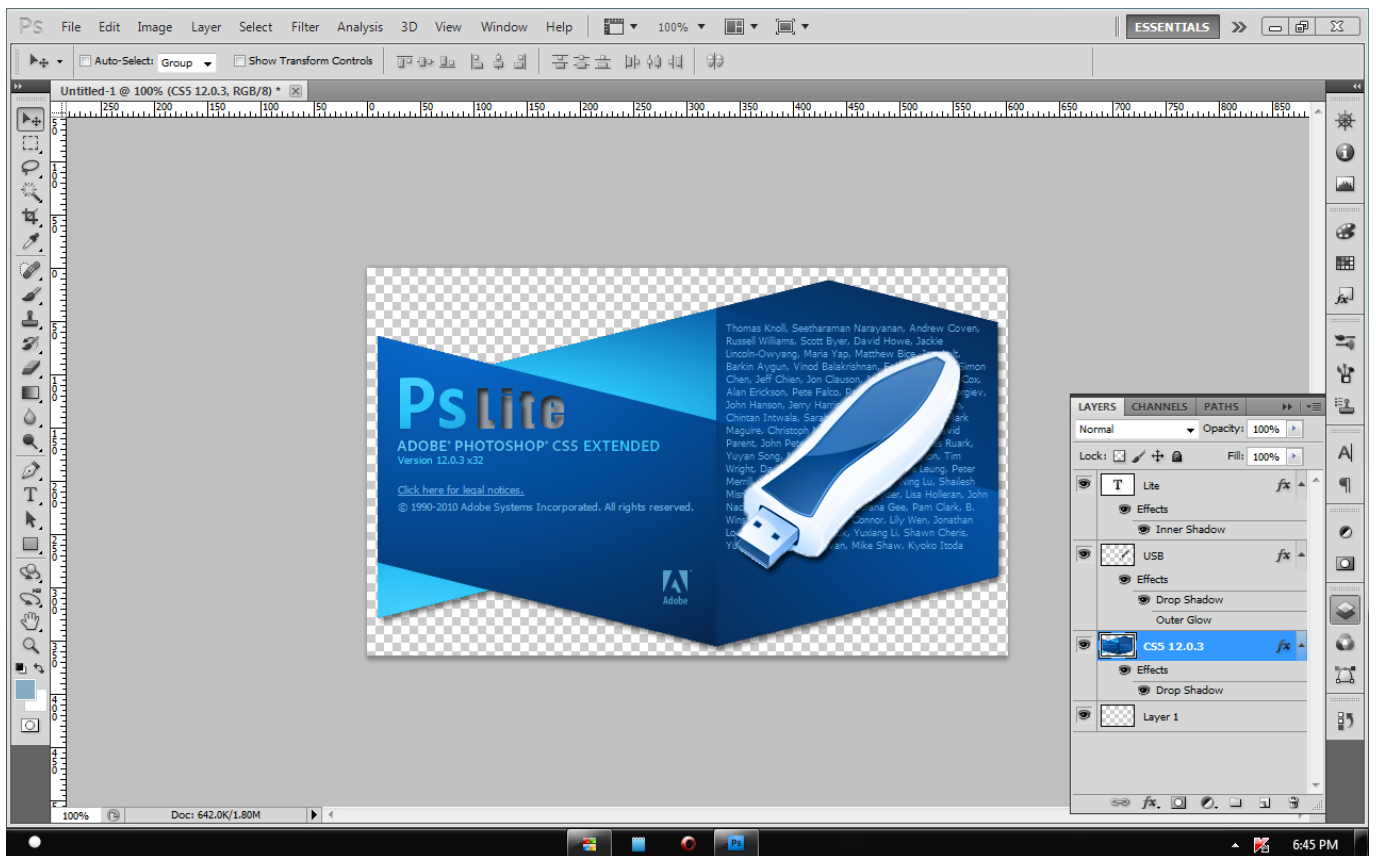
Ps File Edit Image Layer Select Filter Analysis 3D View Window Help 100% ESSENTIALS

Auto-Select: Group Show Transform Controls

Untitled-1 @ 100% (CS5 12.0.3, RGB/8) *

Ps Lite

ADOBE® PHOTOSHOP® CS5 EXTENDED
Version 12.0.3 x32

Click here for legal notices.
© 1990-2010 Adobe Systems Incorporated. All rights reserved.

Thomas Knoll, Seetharaman Narayanan, Andrew Coven, Russell Williams, Scott Byer, David Howe, Jackie Lincoln-Owyang, Maria Yap, Matthew Bice, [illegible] Barkin Aygun, Vinod Balakrishnan, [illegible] Simon Chen, Jeff Chien, Jon Clauson, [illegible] Cox, Alan Erickson, Pete Falco, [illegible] John Hanson, Jerry Harri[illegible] Chintan Intwala, Sara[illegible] Maguire, Christoph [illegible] Parent, John Pet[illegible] Ruark, Yuyan Song, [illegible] Tim Wright, Da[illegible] Leung, Peter Merril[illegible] Lu, Shailesh Mis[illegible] Lisa Holleran, John Nac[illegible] Gee, Pam Clark, B. Win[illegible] Connor, Lily Wen, Jonathan Lo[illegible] Yuxiang Li, Shawn Cheris, Y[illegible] an, Mike Shaw, Kyoko Itoda

Adobe

LAYERS CHANNELS PATHS
Normal Opacity: 100%
Lock: Fill: 100%
Lite
Effects
Inner Shadow
USB
Effects
Drop Shadow
Outer Glow
CS5 12.0.3
Effects
Drop Shadow
Layer 1

100% Doc: 642.0K/1.80M

6:45 PM